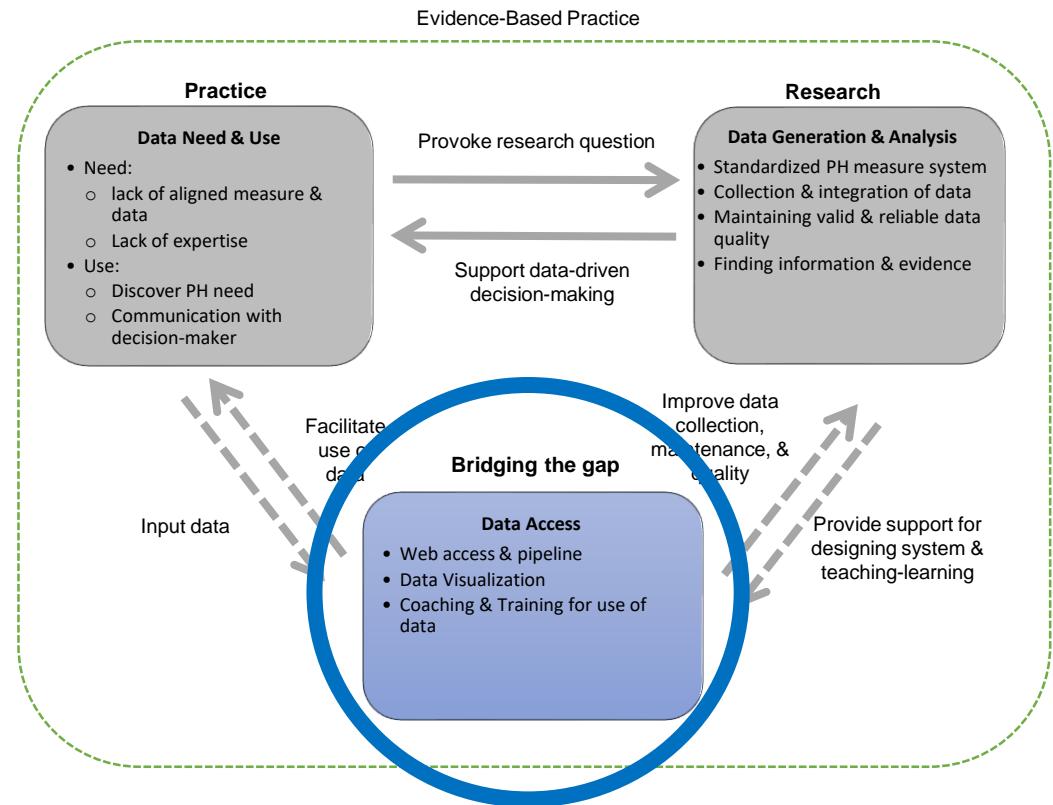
Evidence-Based Practice

Practice

Data Need & Use

- Need:
  - lack of aligned measure & data
  - Lack of expertise
- Use:
  - Discover PH need
  - Communication with decision-maker

Provoke research question

Support data-driven decision-making

Research

Data Generation & Analysis

- Standardized PH measure system
- Collection & integration of data
- Maintaining valid & reliable data quality
- Finding information & evidence

Input data

Facilitate use o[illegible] da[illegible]

Bridging the gap

Improve data collection, ma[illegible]tenance, & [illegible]uality

Provide support for designing system & teaching-learning

Data Access

- Web access & pipeline
- Data Visualization
- Coaching & Training for use of data